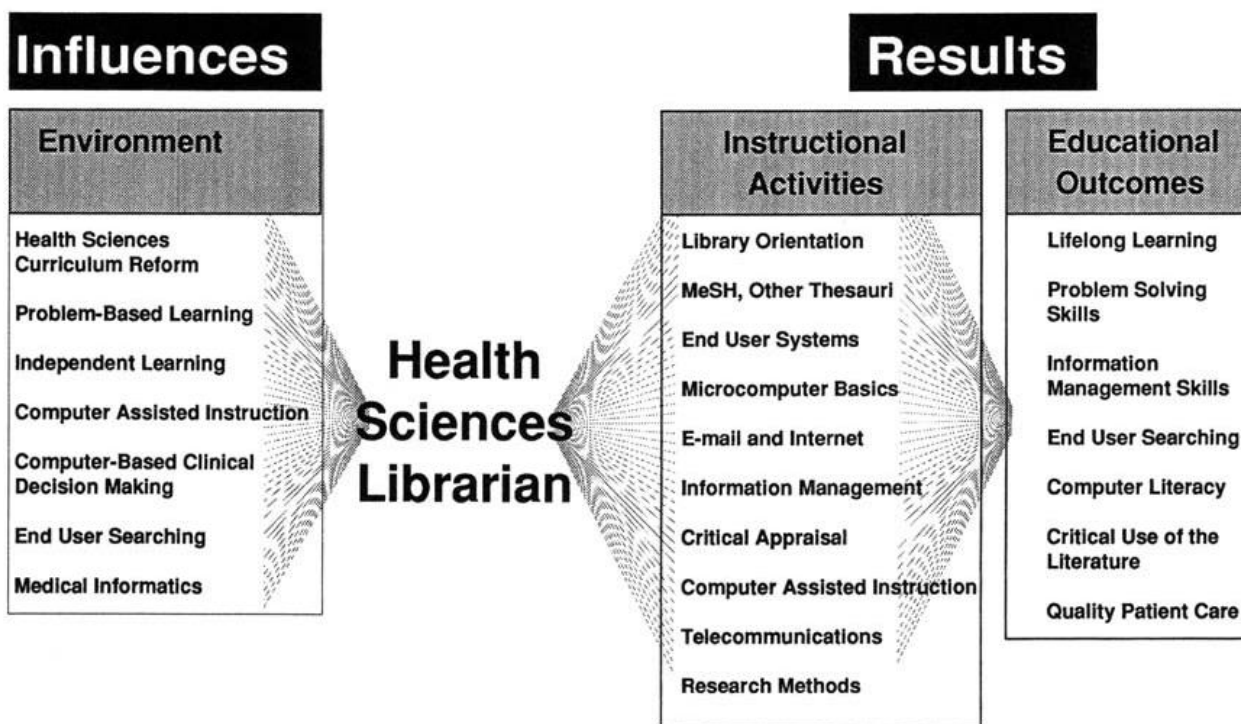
Influences

Environment

Health Sciences Curriculum Reform

Problem-Based Learning

Independent Learning

Computer Assisted Instruction

Computer-Based Clinical Decision Making

End User Searching

Medical Informatics

Health Sciences Librarian

Results

Instructional Activities

Library Orientation

MeSH, Other Thesauri

End User Systems

Microcomputer Basics

E-mail and Internet

Information Management

Critical Appraisal

Computer Assisted Instruction

Telecommunications

Research Methods

Educational Outcomes

Lifelong Learning

Problem Solving Skills

Information Management Skills

End User Searching

Computer Literacy

Critical Use of the Literature

Quality Patient Care